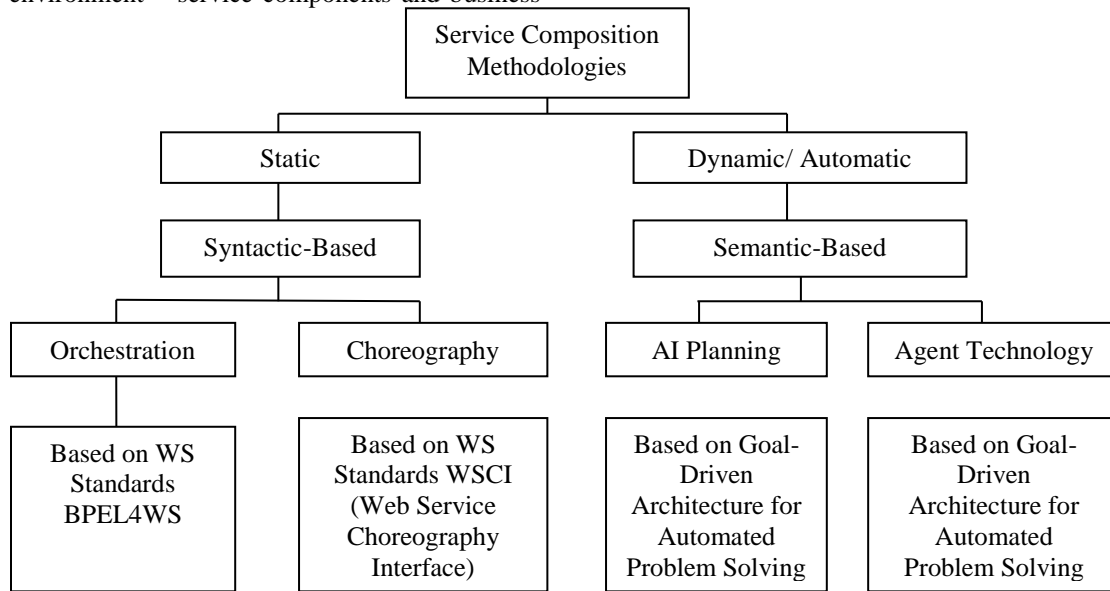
environment – service components and business

Service Composition Methodologies

Static

Dynamic/ Automatic

Syntactic-Based

Semantic-Based

Orchestration

Choreography

AI Planning

Agent Technology

Based on WS Standards BPEL4WS

Based on WS Standards WSCI (Web Service Choreography Interface)

Based on Goal-Driven Architecture for Automated Problem Solving

Based on Goal-Driven Architecture for Automated Problem Solving